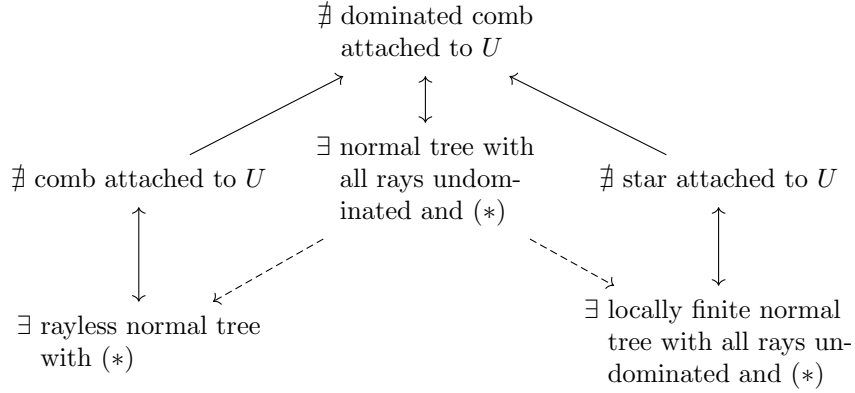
$\nexists$ dominated comb attached to $U$

$\nexists$ comb attached to $U$

$\exists$ normal tree with all rays undominated and $(*)$

$\nexists$ star attached to $U$

$\exists$ rayless normal tree with $(*)$

$\exists$ locally finite normal tree with all rays undominated and $(*)$